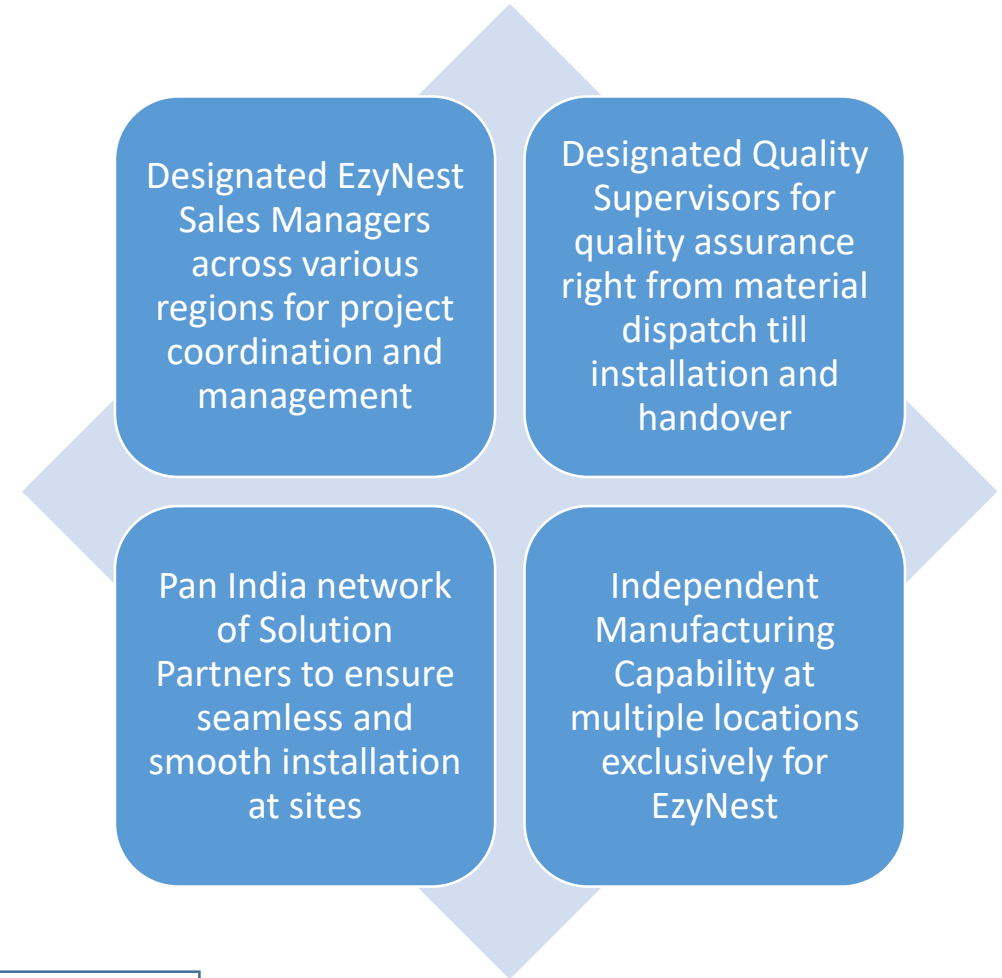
Designated EzyNest Sales Managers across various regions for project coordination and management

Designated Quality Supervisors for quality assurance right from material dispatch till installation and handover

Pan India network of Solution Partners to ensure seamless and smooth installation at sites

Independent Manufacturing Capability at multiple locations exclusively for EzyNest